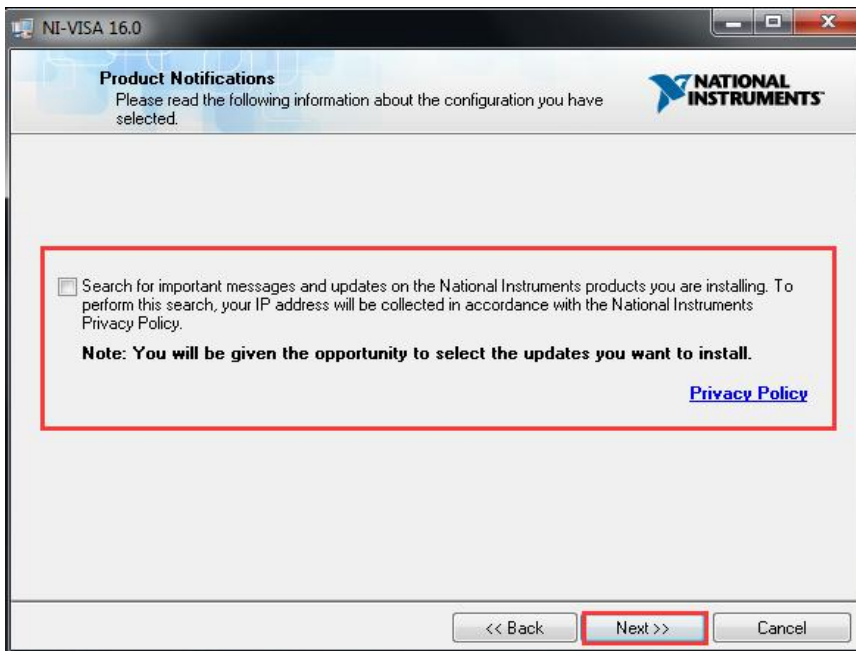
NI-VISA 16.0

Product Notifications
Please read the following information about the configuration you have selected.

NATIONAL INSTRUMENTS

Search for important messages and updates on the National Instruments products you are installing. To perform this search, your IP address will be collected in accordance with the National Instruments Privacy Policy.

Note: You will be given the opportunity to select the updates you want to install.

Privacy Policy

<< Back
Next >>
Cancel